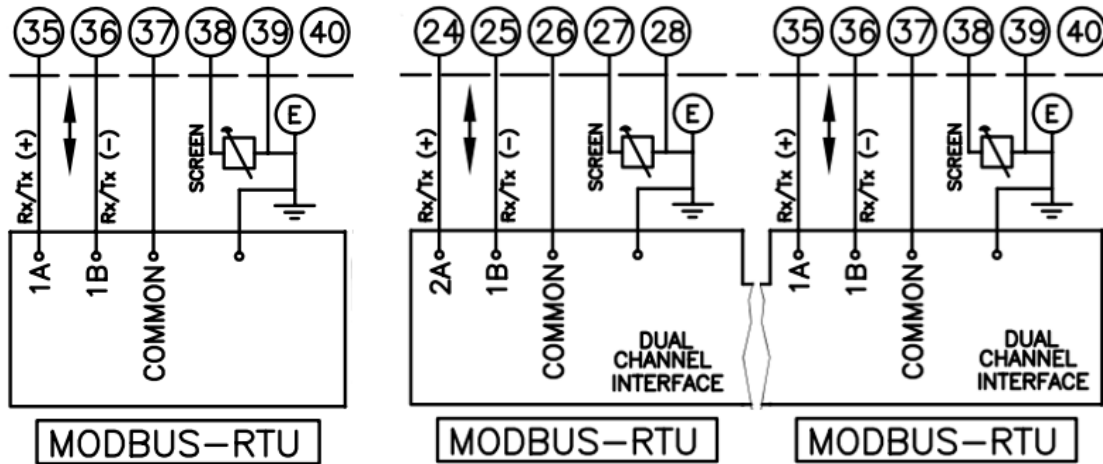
35 36 37 38 39 40

Rx/Tx (+) Rx/Tx (-) SCREEN E

1A 1B COMMON

MODBUS-RTU

24 25 26 27 28

Rx/Tx (+) Rx/Tx (-) SCREEN E

2A 1B COMMON

DUAL CHANNEL INTERFACE

MODBUS-RTU

35 36 37 38 39 40

Rx/Tx (+) Rx/Tx (-) SCREEN E

1A 1B COMMON

DUAL CHANNEL INTERFACE

MODBUS-RTU